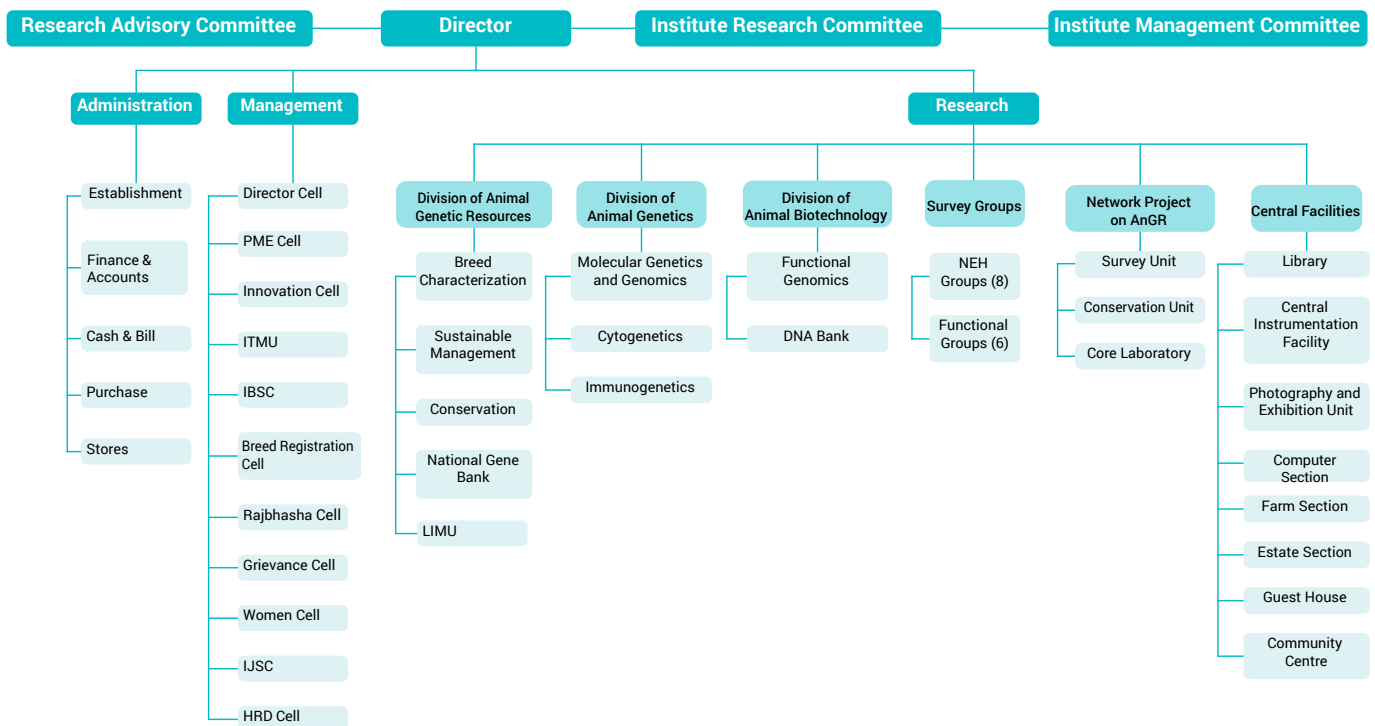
Research Advisory Committee
Director
Institute Research Committee
Institute Management Committee

Administration
Establishment
Finance & Accounts
Cash & Bill
Purchase
Stores

Management
Director Cell
PME Cell
Innovation Cell
ITMU
IBSC
Breed Registration Cell
Rajbhasha Cell
Grievance Cell
Women Cell
IJSC
HRD Cell

Research

Division of Animal Genetic Resources
Breed Characterization
Sustainable Management
Conservation
National Gene Bank
LIMU

Division of Animal Genetics
Molecular Genetics and Genomics
Cytogenetics
Immunogenetics

Division of Animal Biotechnology
Functional Genomics
DNA Bank

Survey Groups
NEH Groups (8)
Functional Groups (6)

Network Project on AnGR
Survey Unit
Conservation Unit
Core Laboratory

Central Facilities
Library
Central Instrumentation Facility
Photography and Exhibition Unit
Computer Section
Farm Section
Estate Section
Guest House
Community Centre